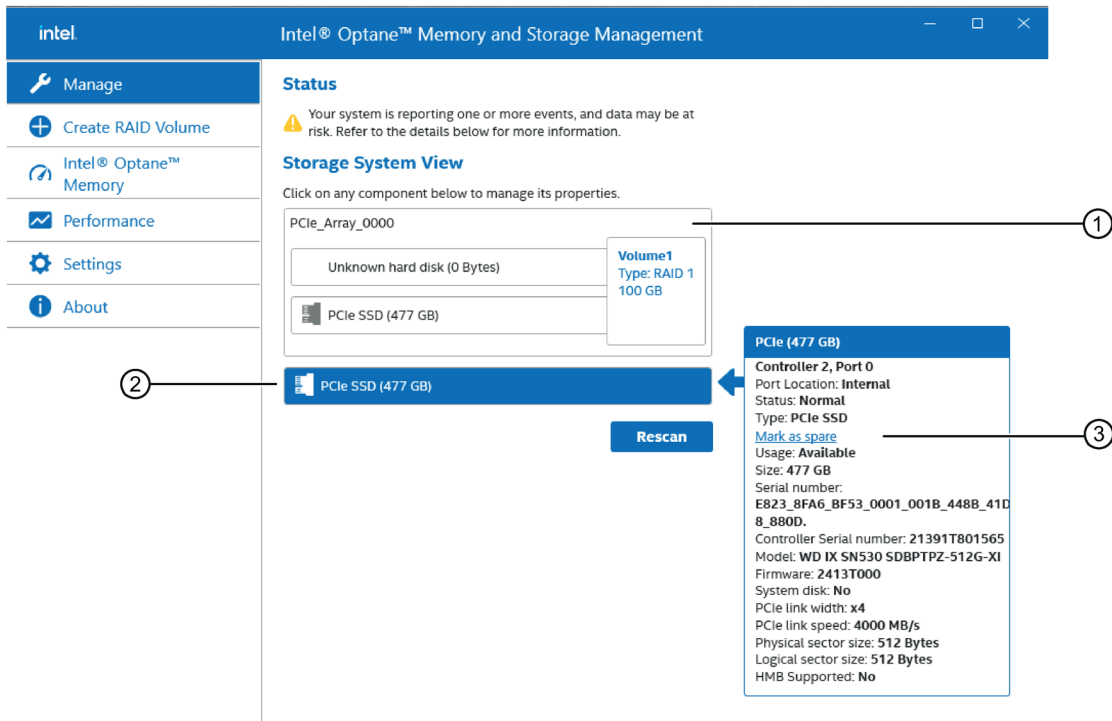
intel.

Intel® Optane™ Memory and Storage Management

Manage
Create RAID Volume
Intel® Optane™ Memory
Performance
Settings
About

Status

Your system is reporting one or more events, and data may be at risk. Refer to the details below for more information.

Storage System View

Click on any component below to manage its properties.

PCIe_Array_0000

Unknown hard disk (0 Bytes)

PCIe SSD (477 GB)

Volume1
Type: RAID 1
100 GB

1

PCIe SSD (477 GB)

2

Rescan

PCIe (477 GB)

Controller 2, Port 0
Port Location: Internal
Status: Normal
Type: PCIe SSD
Mark as spare
Usage: Available
Size: 477 GB
Serial number: E823_8FA6_BF53_0001_001B_448B_41D8_880D.
Controller Serial number: 21391T801565
Model: WD IX SN530 SDBPTPZ-512G-XI
Firmware: 2413T000
System disk: No
PCIe link width: x4
PCIe link speed: 4000 MB/s
Physical sector size: 512 Bytes
Logical sector size: 512 Bytes
HMB Supported: No

3